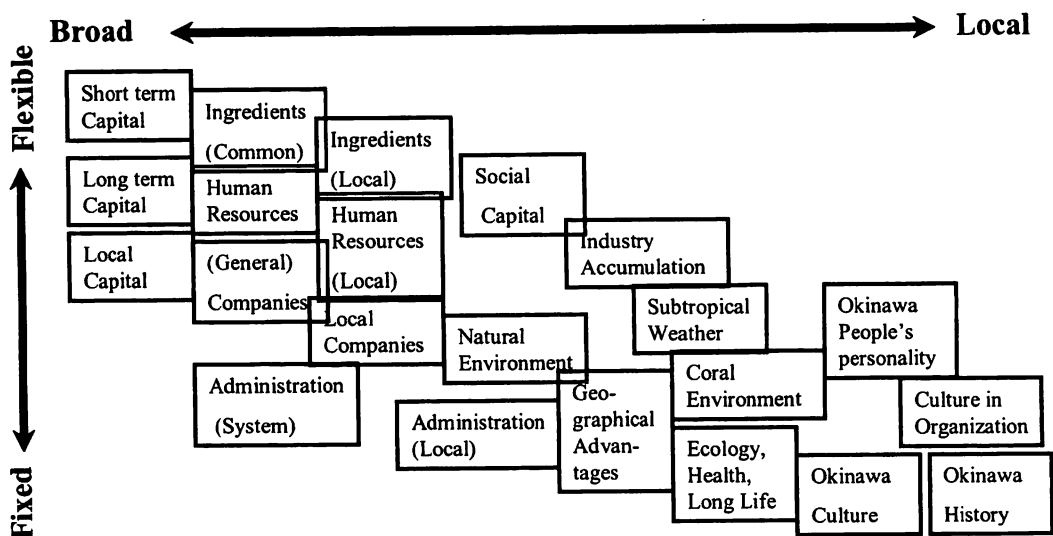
Broad

Local

Flexible

Fixed

Short term Capital

Ingredients (Common)

Ingredients (Local)

Long term Capital

Human Resources

Social Capital

Human Resources (Local)

Local Capital

(General) Companies

Industry Accumulation

Local Companies

Subtropical Weather

Okinawa People's personality

Natural Environment

Administration (System)

Coral Environment

Geo-graphical Advan-tages

Administration (Local)

Culture in Organization

Ecology, Health, Long Life

Okinawa Culture

Okinawa History